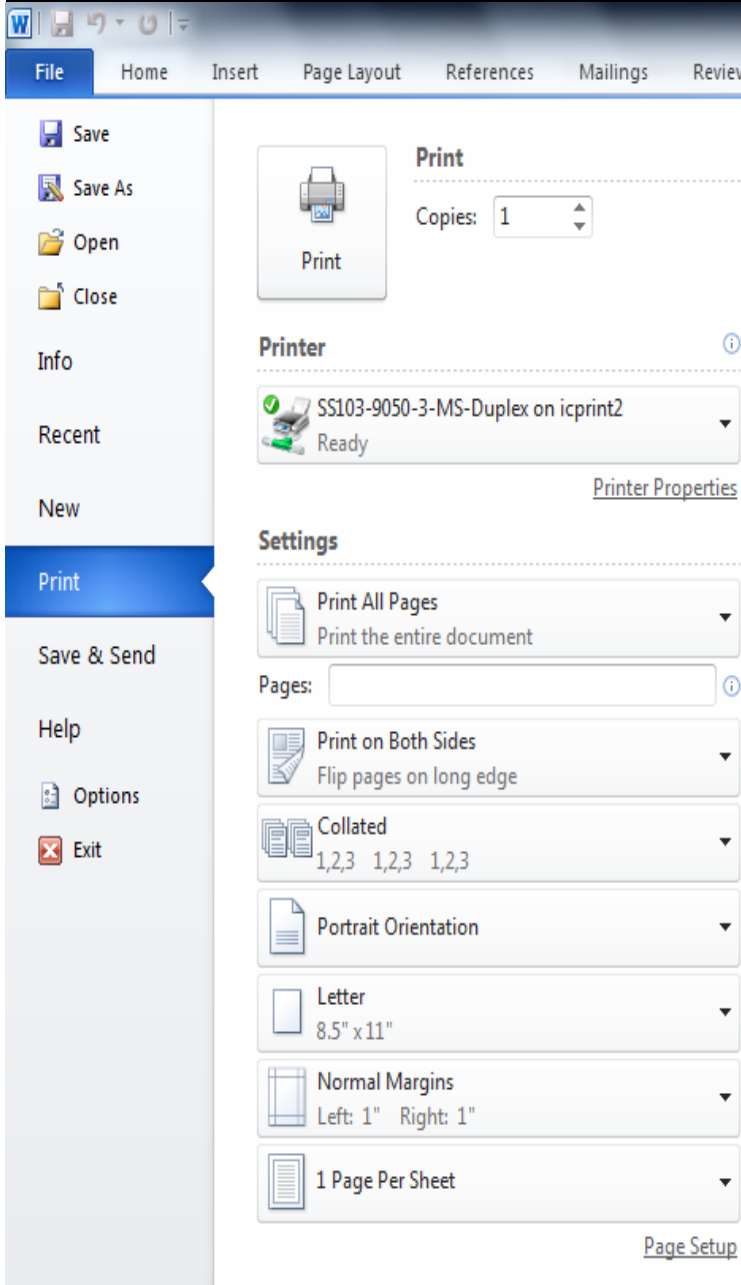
File
Home
Insert
Page Layout
References
Mailings
Reviev

Save
Save As
Open
Close
Info
Recent
New
Print
Save & Send
Help
Options
Exit

Print
Print
Copies: 1

Printer
SS103-9050-3-MS-Duplex on icprint2
Ready
Printer Properties

Settings
Print All Pages
Print the entire document
Pages:
Print on Both Sides
Flip pages on long edge
Collated
1,2,3 1,2,3 1,2,3
Portrait Orientation
Letter
8.5" x 11"
Normal Margins
Left: 1" Right: 1"
1 Page Per Sheet
Page Setup